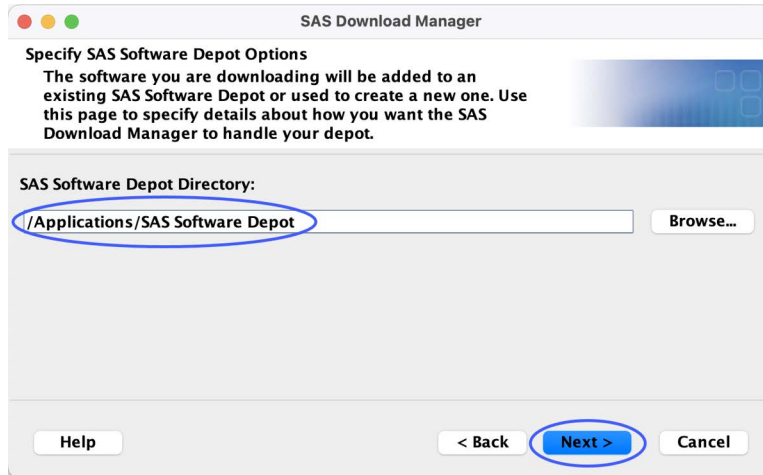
SAS Download Manager

Specify SAS Software Depot Options

The software you are downloading will be added to an existing SAS Software Depot or used to create a new one. Use this page to specify details about how you want the SAS Download Manager to handle your depot.

SAS Software Depot Directory:

/Applications/SAS Software Depot

Browse...

Help

< Back

Next >

Cancel